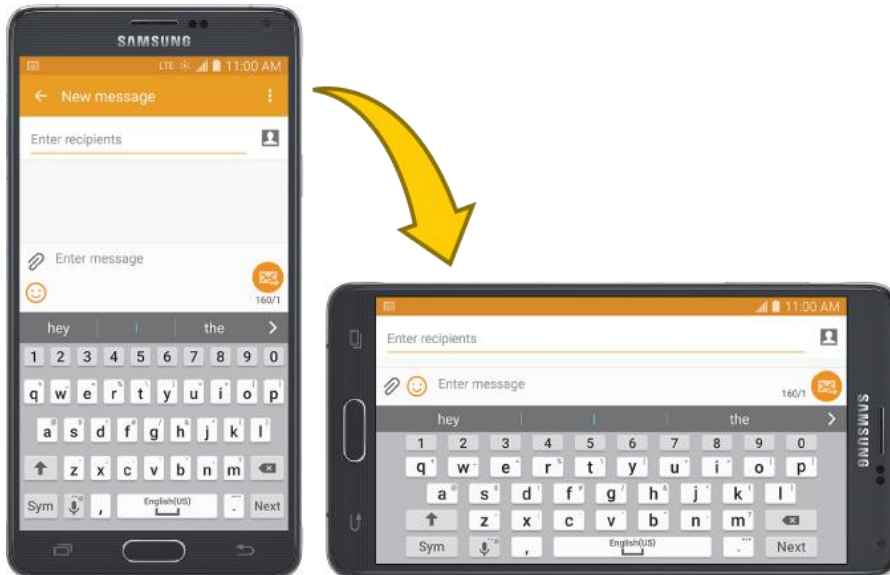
SAMSUNG

LTE 11:00 AM

New message

Enter recipients

Enter message

160/1

hey | the

1 2 3 4 5 6 7 8 9 0

q w e r t y u i o p

a s d f g h j k l

z x c v b n m

Sym , English(US) . Next

11:00 AM

Enter recipients

Enter message

160/1

hey | the

1 2 3 4 5 6 7 8 9 0

q w e r t y u i o p

a s d f g h j k l

z x c v b n m

Sym , English(US) . Next

SAMSUNG